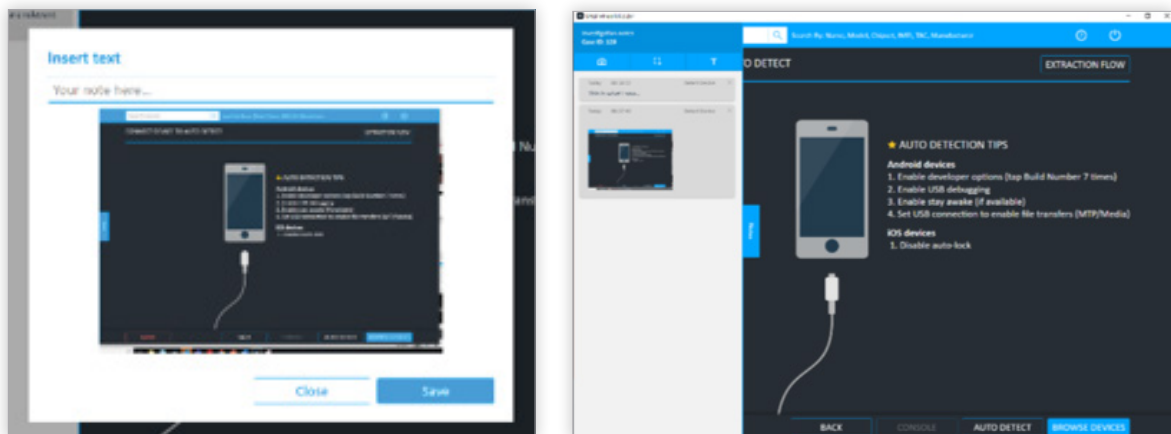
Insert text

Your note here...

Close

Save

Search By: Name, Model, Chipset, IMEI, TAC, Manufacturer

AUTO DETECT

EXTRACTION FLOW

★ AUTO DETECTION TIPS

Android devices
1. Enable developer options (tap Build Number 7 times)
2. Enable USB debugging
3. Enable stay awake (if available)
4. Set USB connection to enable file transfers (MTP/Media)

iOS devices
1. Disable auto-lock

Notes

BACK

CONSOLE

AUTO DETECT

BROWSE DEVICES